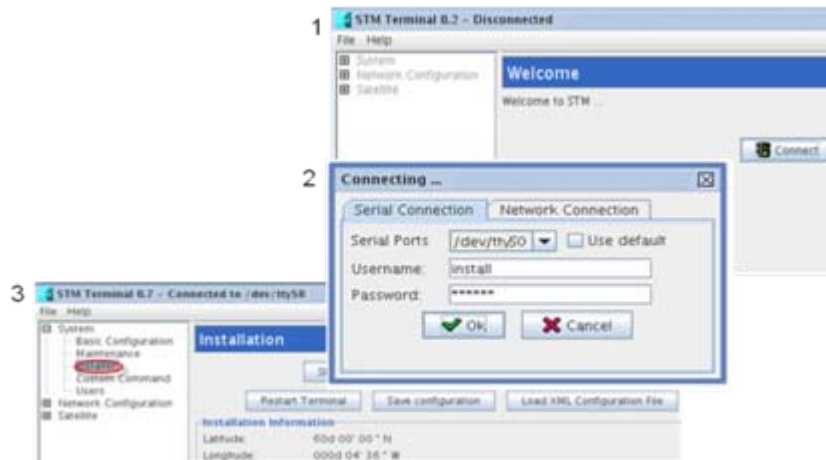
1

STM Terminal 0.2 – Disconnected

File Help

System
Network Configuration
Satellite

Welcome

Welcome to STM ...

Connect

2

Connecting ...

Serial Connection | Network Connection

Serial Ports /dev/ttyS0 Use default

Username: install

Password: ******

Ok Cancel

3

STM Terminal 0.7 – Connected to /dev/ttyS0

File Help

System
Basic Configuration
Maintenance
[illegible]
Custom Command
Users
Network Configuration
Satellite

Installation

Restart Terminal | Save configuration | Load XML Configuration File

Installation Information

Latitude: 60d 00' 00" N

Longitude: 000d 04' 36" W